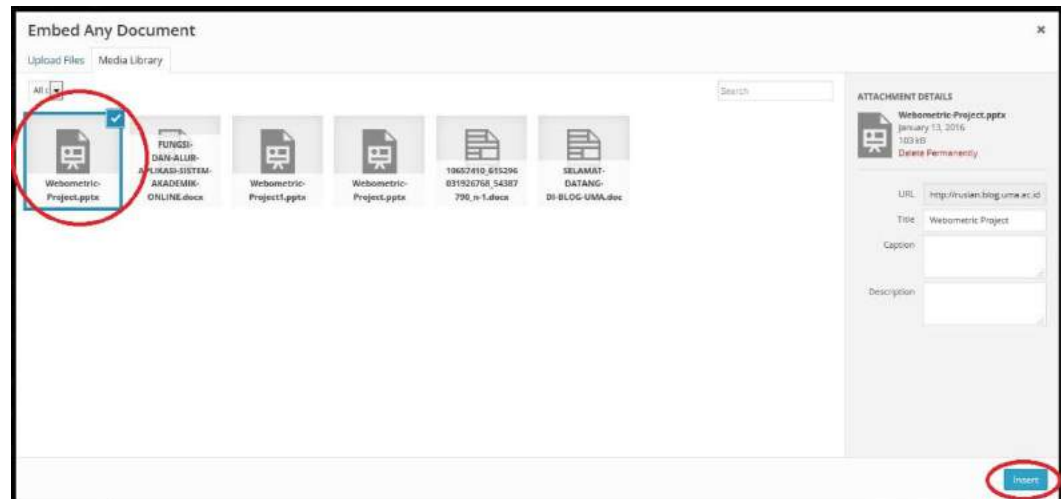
Embed Any Document

×

Upload Files Media Library

All

Search

Webometric-Project.pptx

FUNGSI-DAN-ALUR-APLIKASI-SISTEM-AKADEMIK-ONLINE.docx

Webometric-Project1.pptx

Webometric-Project.pptx

10652410_615296031926768_54387790_n-1.docx

SELAMAT-DATANG-DI-BLOG-UMA.doc

ATTACHMENT DETAILS

Webometric-Project.pptx
January 13, 2016
103 kB
Delete Permanently

URL http://ruslan.blog.uma.ac.id

Title Webometric Project

Caption

Description

Insert